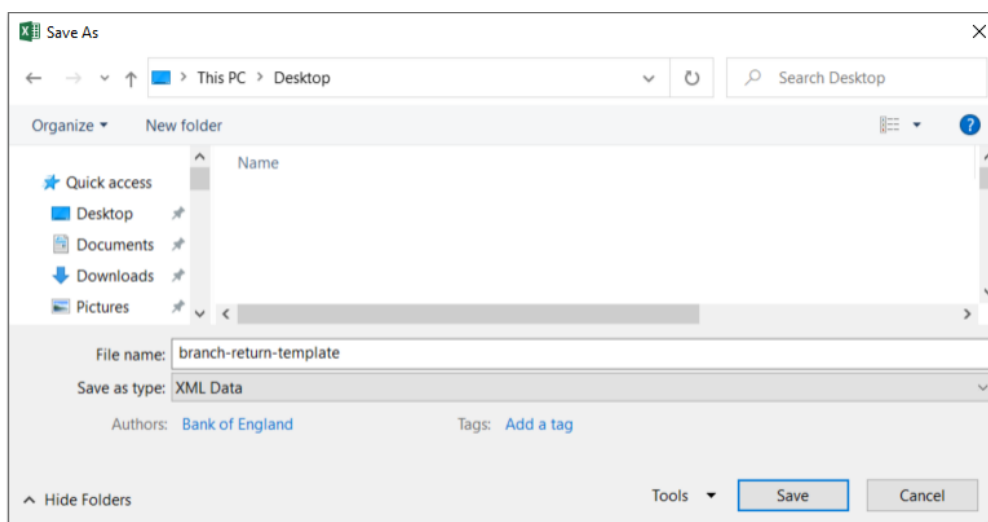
Save As

This PC > Desktop

Search Desktop

Organize ▾ New folder

Quick access
Desktop
Documents
Downloads
Pictures

Name

File name: branch-return-template
Save as type: XML Data
Authors: Bank of England Tags: Add a tag

Hide Folders Tools ▾ Save Cancel